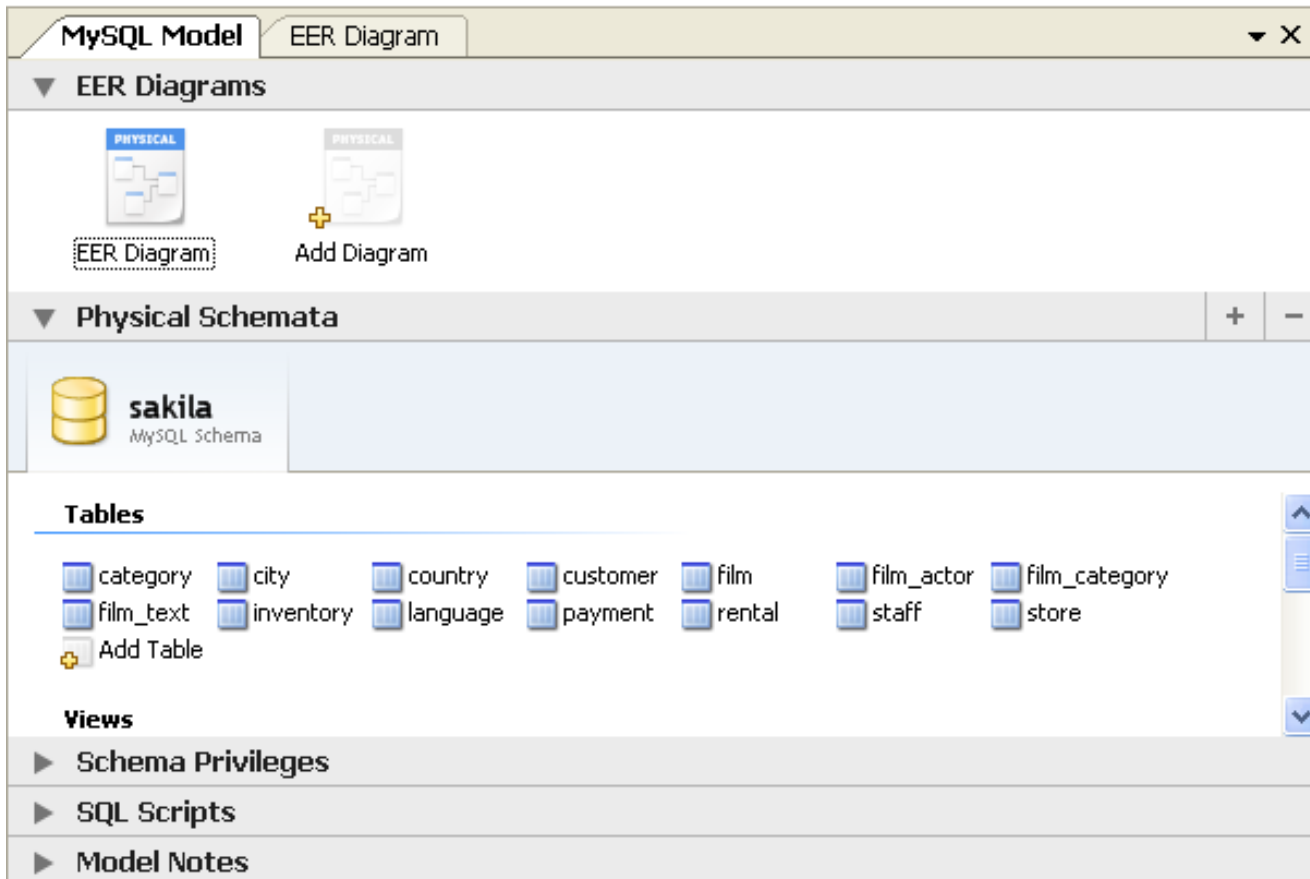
MySQL Model EER Diagram

EER Diagrams

PHYSICAL
EER Diagram

PHYSICAL
Add Diagram

Physical Schemata + −

sakila
MySQL Schema

Tables

category city country customer film film_actor film_category
film_text inventory language payment rental staff store
Add Table

Views

Schema Privileges

SQL Scripts

Model Notes